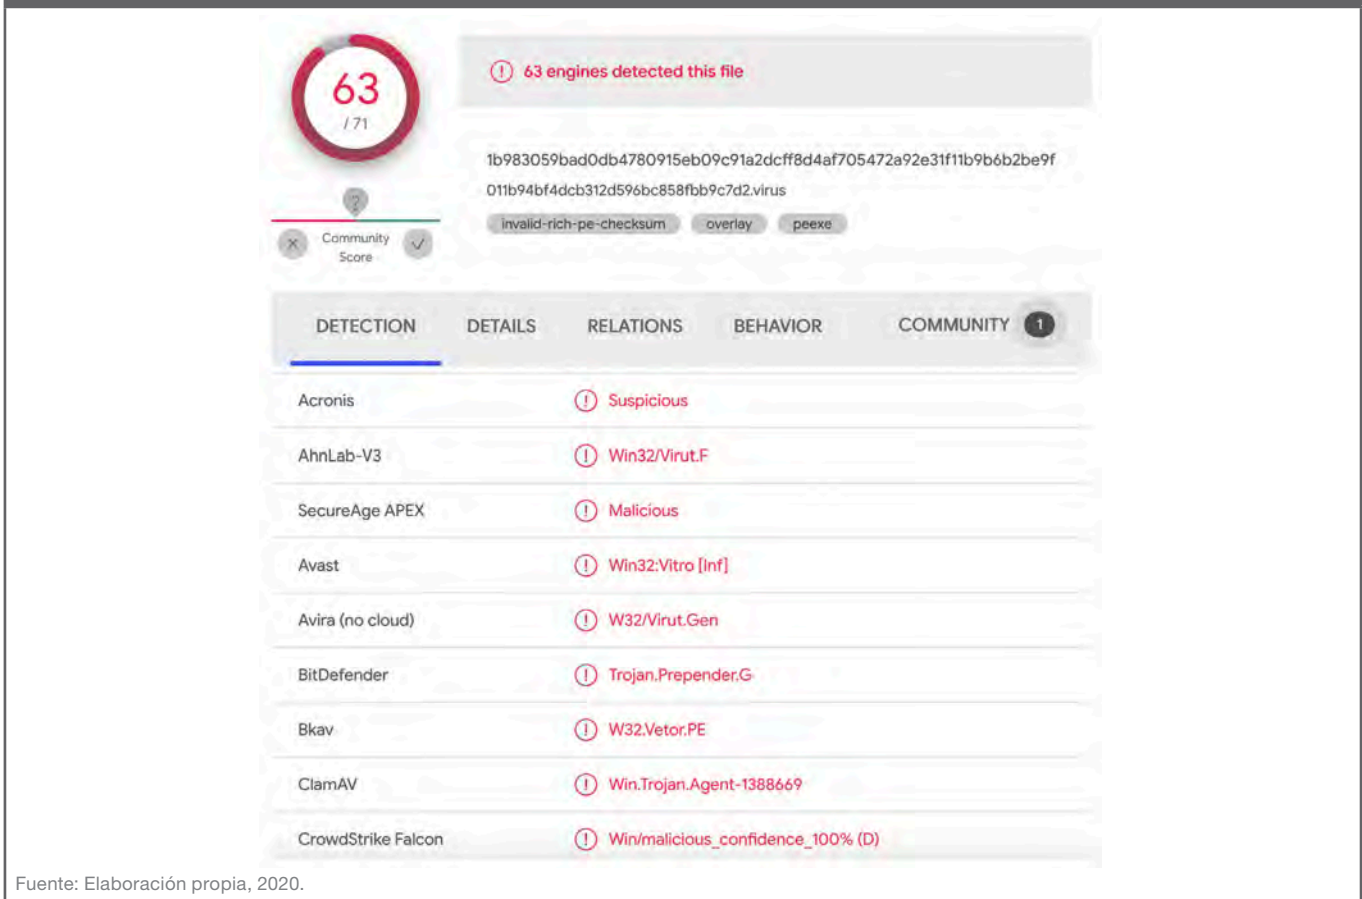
63
/ 71

?
Community Score

63 engines detected this file

1b983059bad0db4780915eb09c91a2dcff8d4af705472a92e31f11b9b6b2be9f
011b94bf4dcb312d596bc858fbb9c7d2.virus

invalid-rich-pe-checksum overlay peexe

DETECTION DETAILS RELATIONS BEHAVIOR COMMUNITY 1

| | |
|---|---|
| Acronis | Suspicious |
| AhnLab-V3 | Win32/Virut.F |
| SecureAge APEX | Malicious |
| Avast | Win32:Vitro [Inf] |
| Avira (no cloud) | W32/Virut.Gen |
| BitDefender | Trojan.Prepender.G |
| Bkav | W32.Vetor.PE |
| ClamAV | Win.Trojan.Agent-1388669 |
| CrowdStrike Falcon | Win/malicious_confidence_100% (D) |

Fuente: Elaboración propia, 2020.